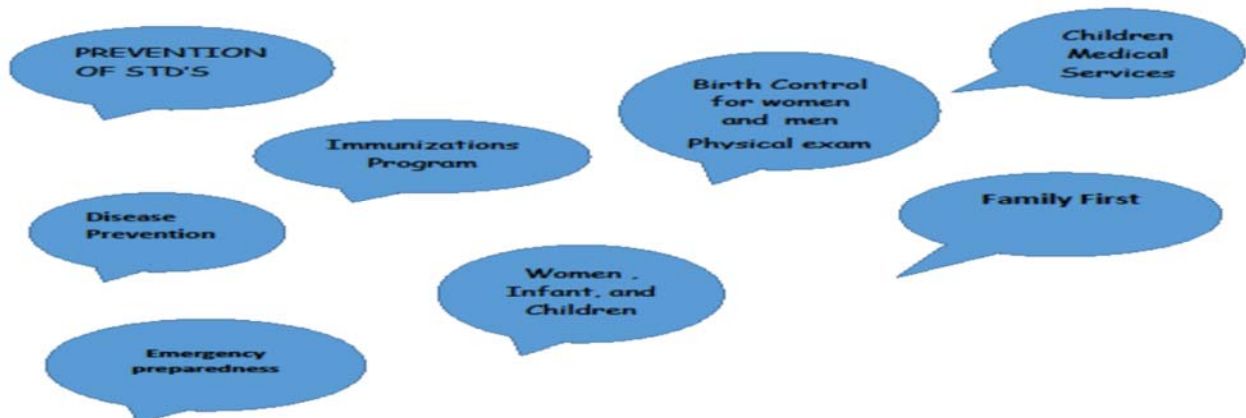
PREVENTION OF STD'S

Immunizations Program

Disease Prevention

Emergency preparedness

Women , Infant, and Children

Birth Control for women and men Physical exam

Children Medical Services

Family First